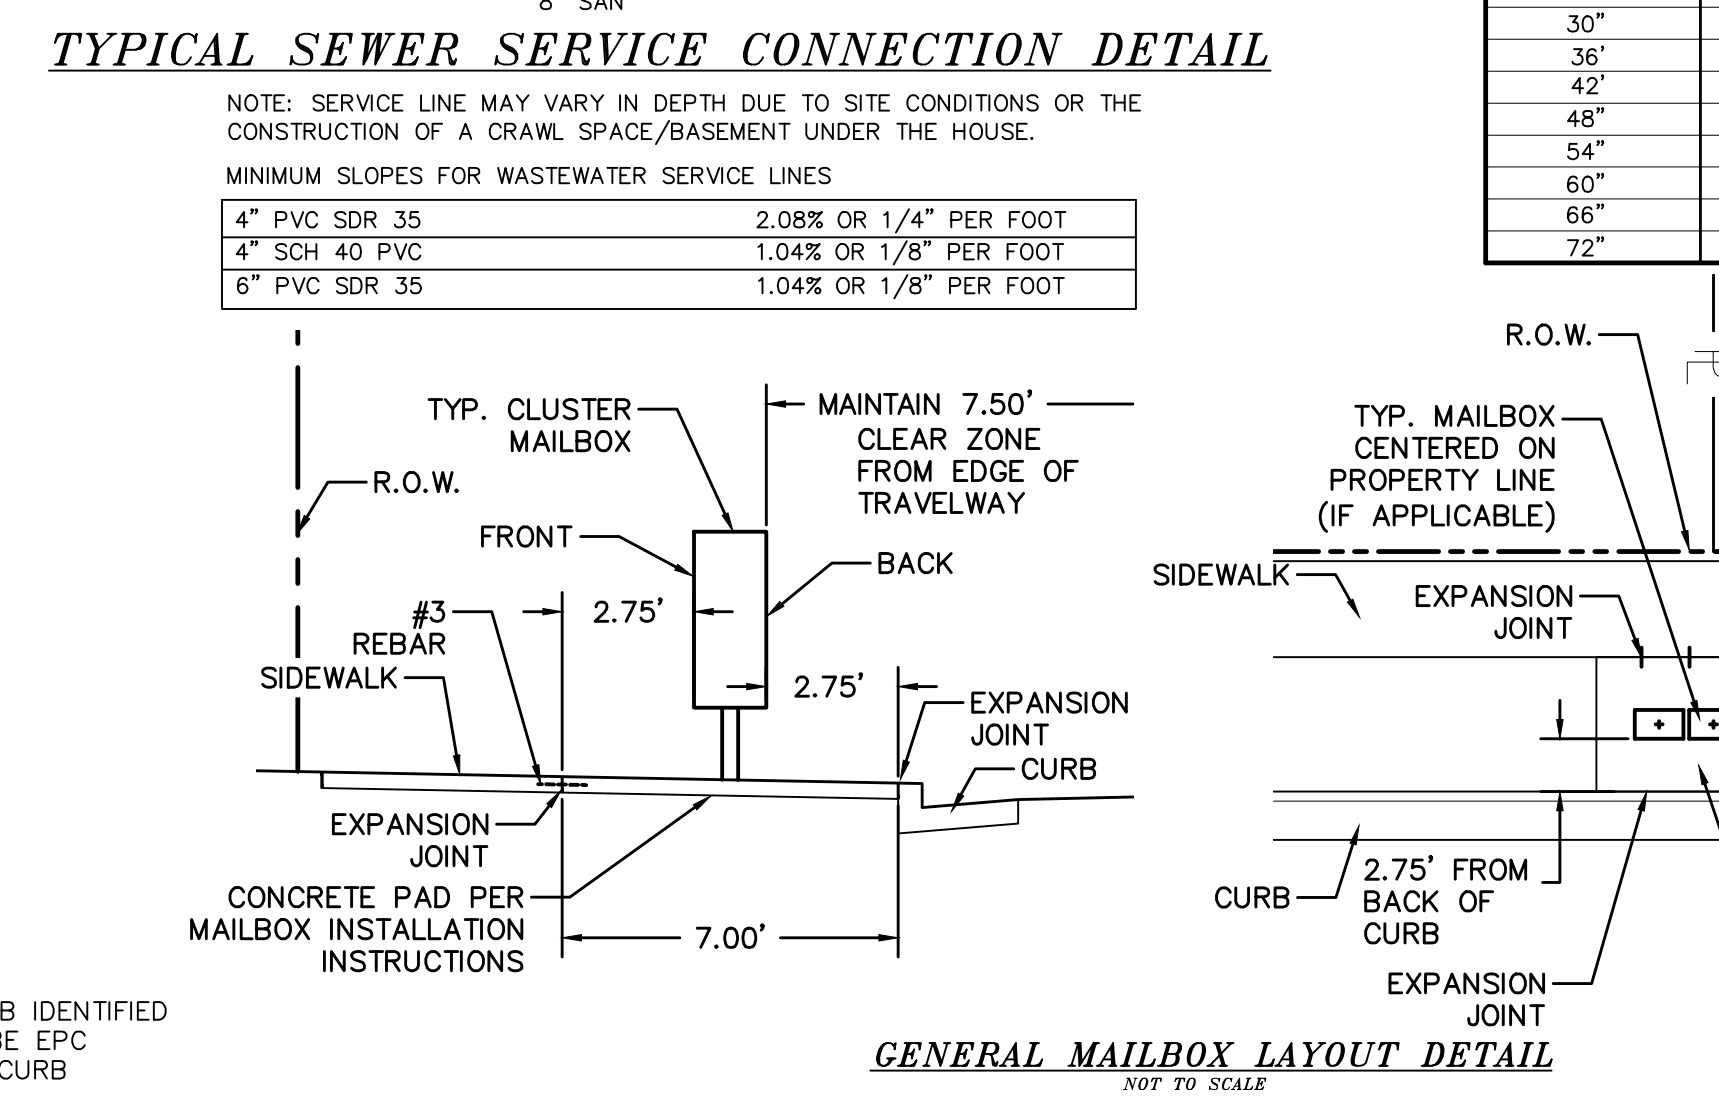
8" SAN

TYPICAL SEWER SERVICE CONNECTION DETAIL

NOTE: SERVICE LINE MAY VARY IN DEPTH DUE TO SITE CONDITIONS OR THE CONSTRUCTION OF A CRAWL SPACE/BASEMENT UNDER THE HOUSE.

MINIMUM SLOPES FOR WASTEWATER SERVICE LINES

| 4" PVC SDR 35 | 2.08% OR 1/4" PER FOOT |
|---|---|
| 4" SCH 40 PVC | 1.04% OR 1/8" PER FOOT |
| 6" PVC SDR 35 | 1.04% OR 1/8" PER FOOT |

| 30" |
|---|
| 36' |
| 42' |
| 48" |
| 54" |
| 60" |
| 66" |
| 72" |

TYP. CLUSTER MAILBOX

MAINTAIN 7.50' CLEAR ZONE FROM EDGE OF TRAVELWAY

R.O.W.

FRONT

BACK

#3 REBAR

2.75'

SIDEWALK

2.75'

EXPANSION JOINT

CURB

EXPANSION JOINT

CONCRETE PAD PER MAILBOX INSTALLATION INSTRUCTIONS

7.00'

B IDENTIFIED
BE EPC
CURB

R.O.W.

TYP. MAILBOX CENTERED ON PROPERTY LINE (IF APPLICABLE)

SIDEWALK

EXPANSION JOINT

CURB

2.75' FROM BACK OF CURB

EXPANSION JOINT

GENERAL MAILBOX LAYOUT DETAIL
NOT TO SCALE